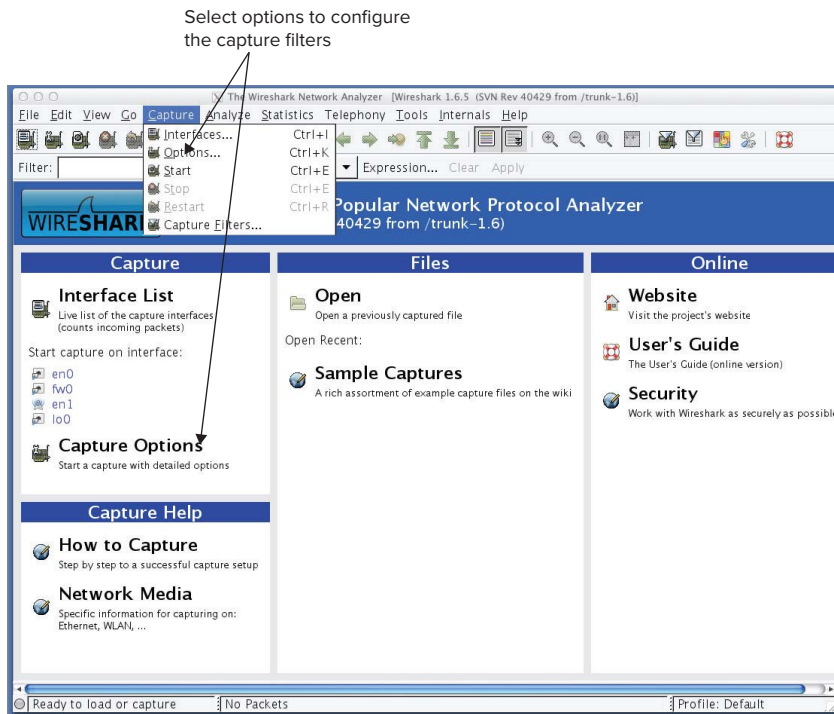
Select options to configure the capture filters

The Wireshark Network Analyzer [Wireshark 1.6.5 (SVN Rev 40429 from /trunk-1.6)]

File Edit View Go Capture Analyze Statistics Telephony Tools Internals Help

Interfaces... Ctrl+I
Options... Ctrl+K
Start Ctrl+E
Stop Ctrl+E
Restart Ctrl+R
Capture Filters...

Filter: Expression... Clear Apply

WIRESHARK

Popular Network Protocol Analyzer
40429 from /trunk-1.6)

Capture

Interface List
Live list of the capture interfaces (counts incoming packets)

Start capture on interface:
en0
fw0
en1
lo0

Capture Options
Start a capture with detailed options

Capture Help

How to Capture
Step by step to a successful capture setup

Network Media
Specific information for capturing on: Ethernet, WLAN, ...

Files

Open
Open a previously captured file

Open Recent:

Sample Captures
A rich assortment of example capture files on the wiki

Online

Website
Visit the project's website

User's Guide
The User's Guide (online version)

Security
Work with Wireshark as securely as possible

Ready to load or capture | No Packets | Profile: Default